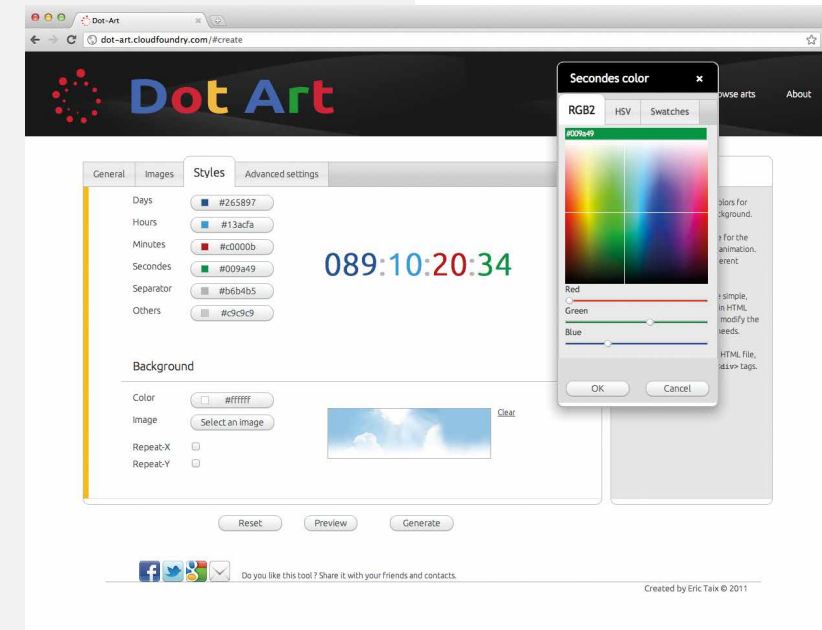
Dot-Art

dot-art.cloudfoundry.com/#create

Dot Art

owse arts About

General Images Styles Advanced settings

Days #265897
Hours #13acfa
Minutes #c0000b
Secondes #009a49
Separator #b6b4b5
Others #c9c9c9

089:10:20:34

Background

Color #ffffff
Image Select an image
Repeat-X
Repeat-Y

Clear

Secondes color ×

RGB2 HSV Swatches

#009a49

Red
Green
Blue

OK Cancel

olors for ckground.

e for the animation. erent

e simple, in HTML modify the needs.

HTML file, div> tags.

Reset Preview Generate

Do you like this tool ? Share it with your friends and contacts.

Created by Eric Taix © 2011